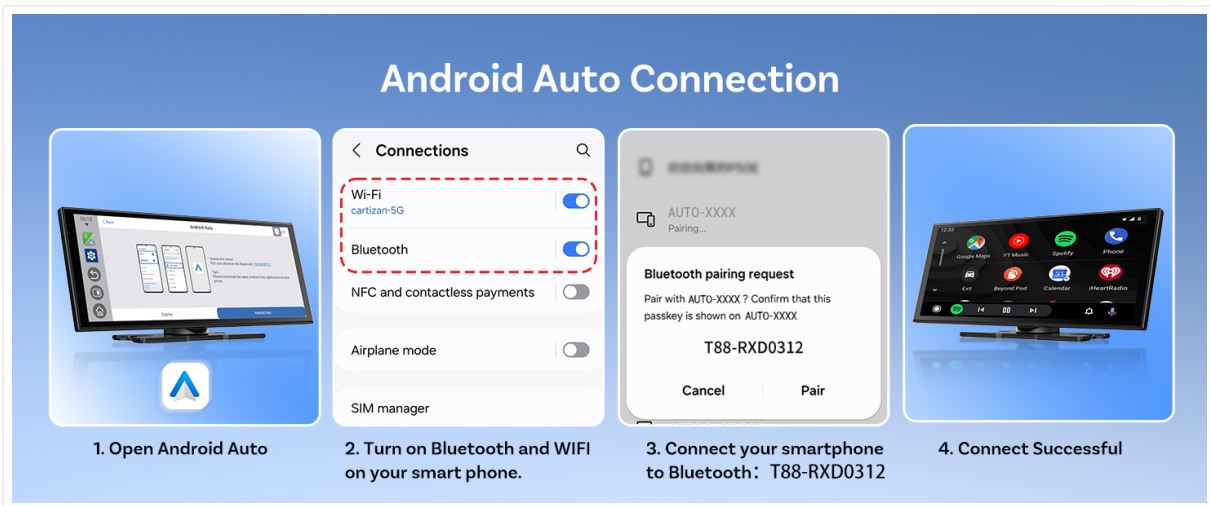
Android Auto Connection

Android Auto

1. Open Android Auto

Connections

Wi-Fi
cartizan-5G

Bluetooth

NFC and contactless payments

Airplane mode

SIM manager

2. Turn on Bluetooth and WIFI on your smart phone.

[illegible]

AUTO-XXXX
Pairing...

Bluetooth pairing request

Pair with AUTO-XXXX ? Confirm that this passkey is shown on AUTO-XXXX

T88-RXD0312

Cancel Pair

3. Connect your smartphone to Bluetooth：T88-RXD0312

Google Maps YT Music Spotify Phone
Exit Beyond Pod Calendar iHeartRadio

4. Connect Successful